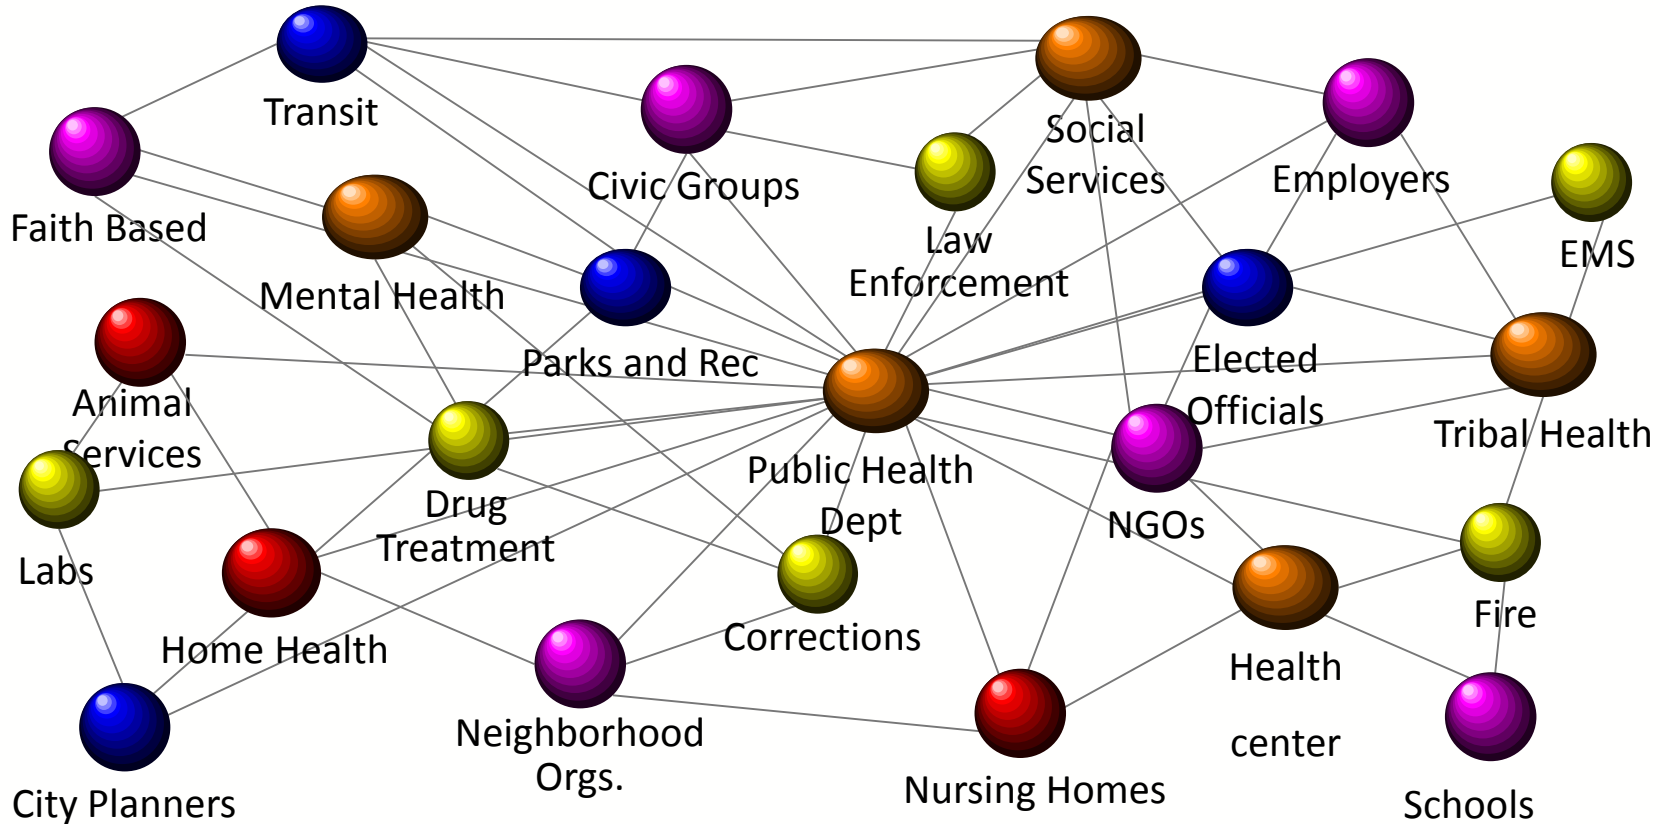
Transit

Social Services

Civic Groups

Employers

Faith Based

Law Enforcement

EMS

Mental Health

Parks and Rec

Elected Officials

Animal Services

Tribal Health

Public Health Dept

Drug Treatment

NGOs

Labs

Fire

Home Health

Corrections

Health

center

Neighborhood Orgs.

Nursing Homes

Schools

City Planners